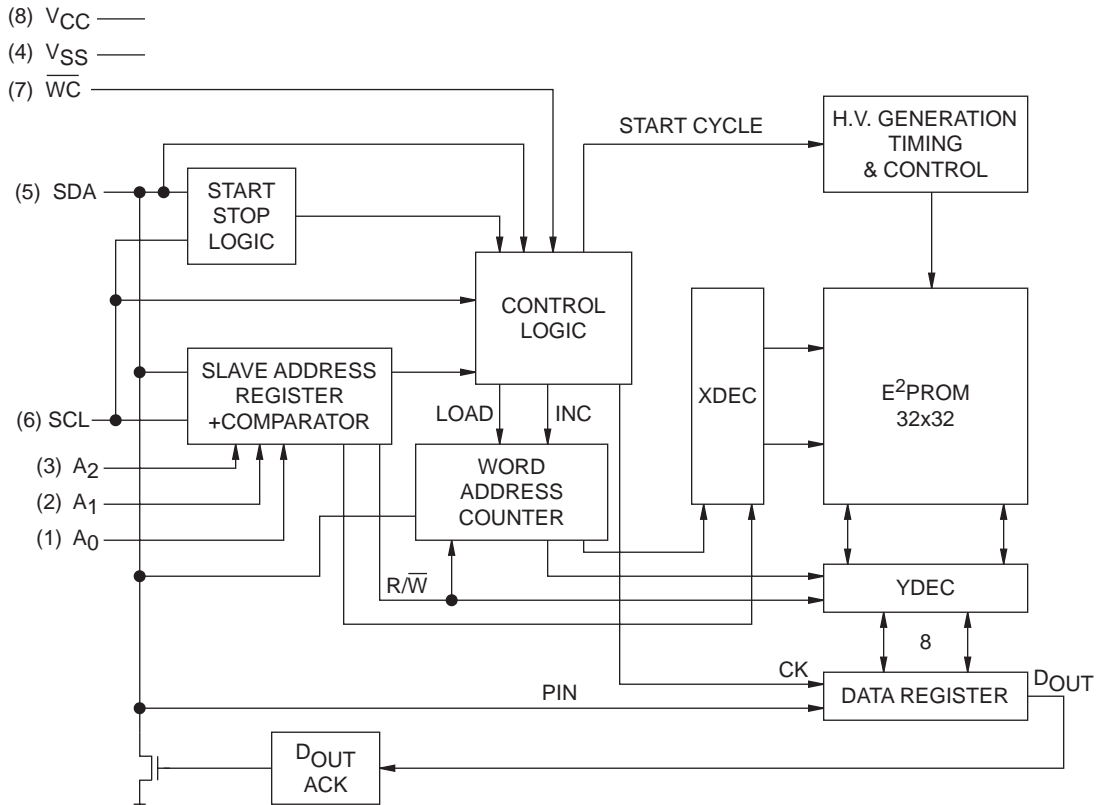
(8) $V_{CC}$
(4) $V_{SS}$
(7) $\overline{WC}$

START CYCLE

H.V. GENERATION TIMING & CONTROL

(5) SDA

START STOP LOGIC

CONTROL LOGIC

XDEC

$E^2PROM$ 32x32

SLAVE ADDRESS REGISTER +COMPARATOR

(6) SCL

LOAD

INC

(3) $A_2$
(2) $A_1$
(1) $A_0$

WORD ADDRESS COUNTER

R/$\overline{W}$

YDEC

8

CK

PIN

DATA REGISTER

$D_{OUT}$

$D_{OUT}$ ACK